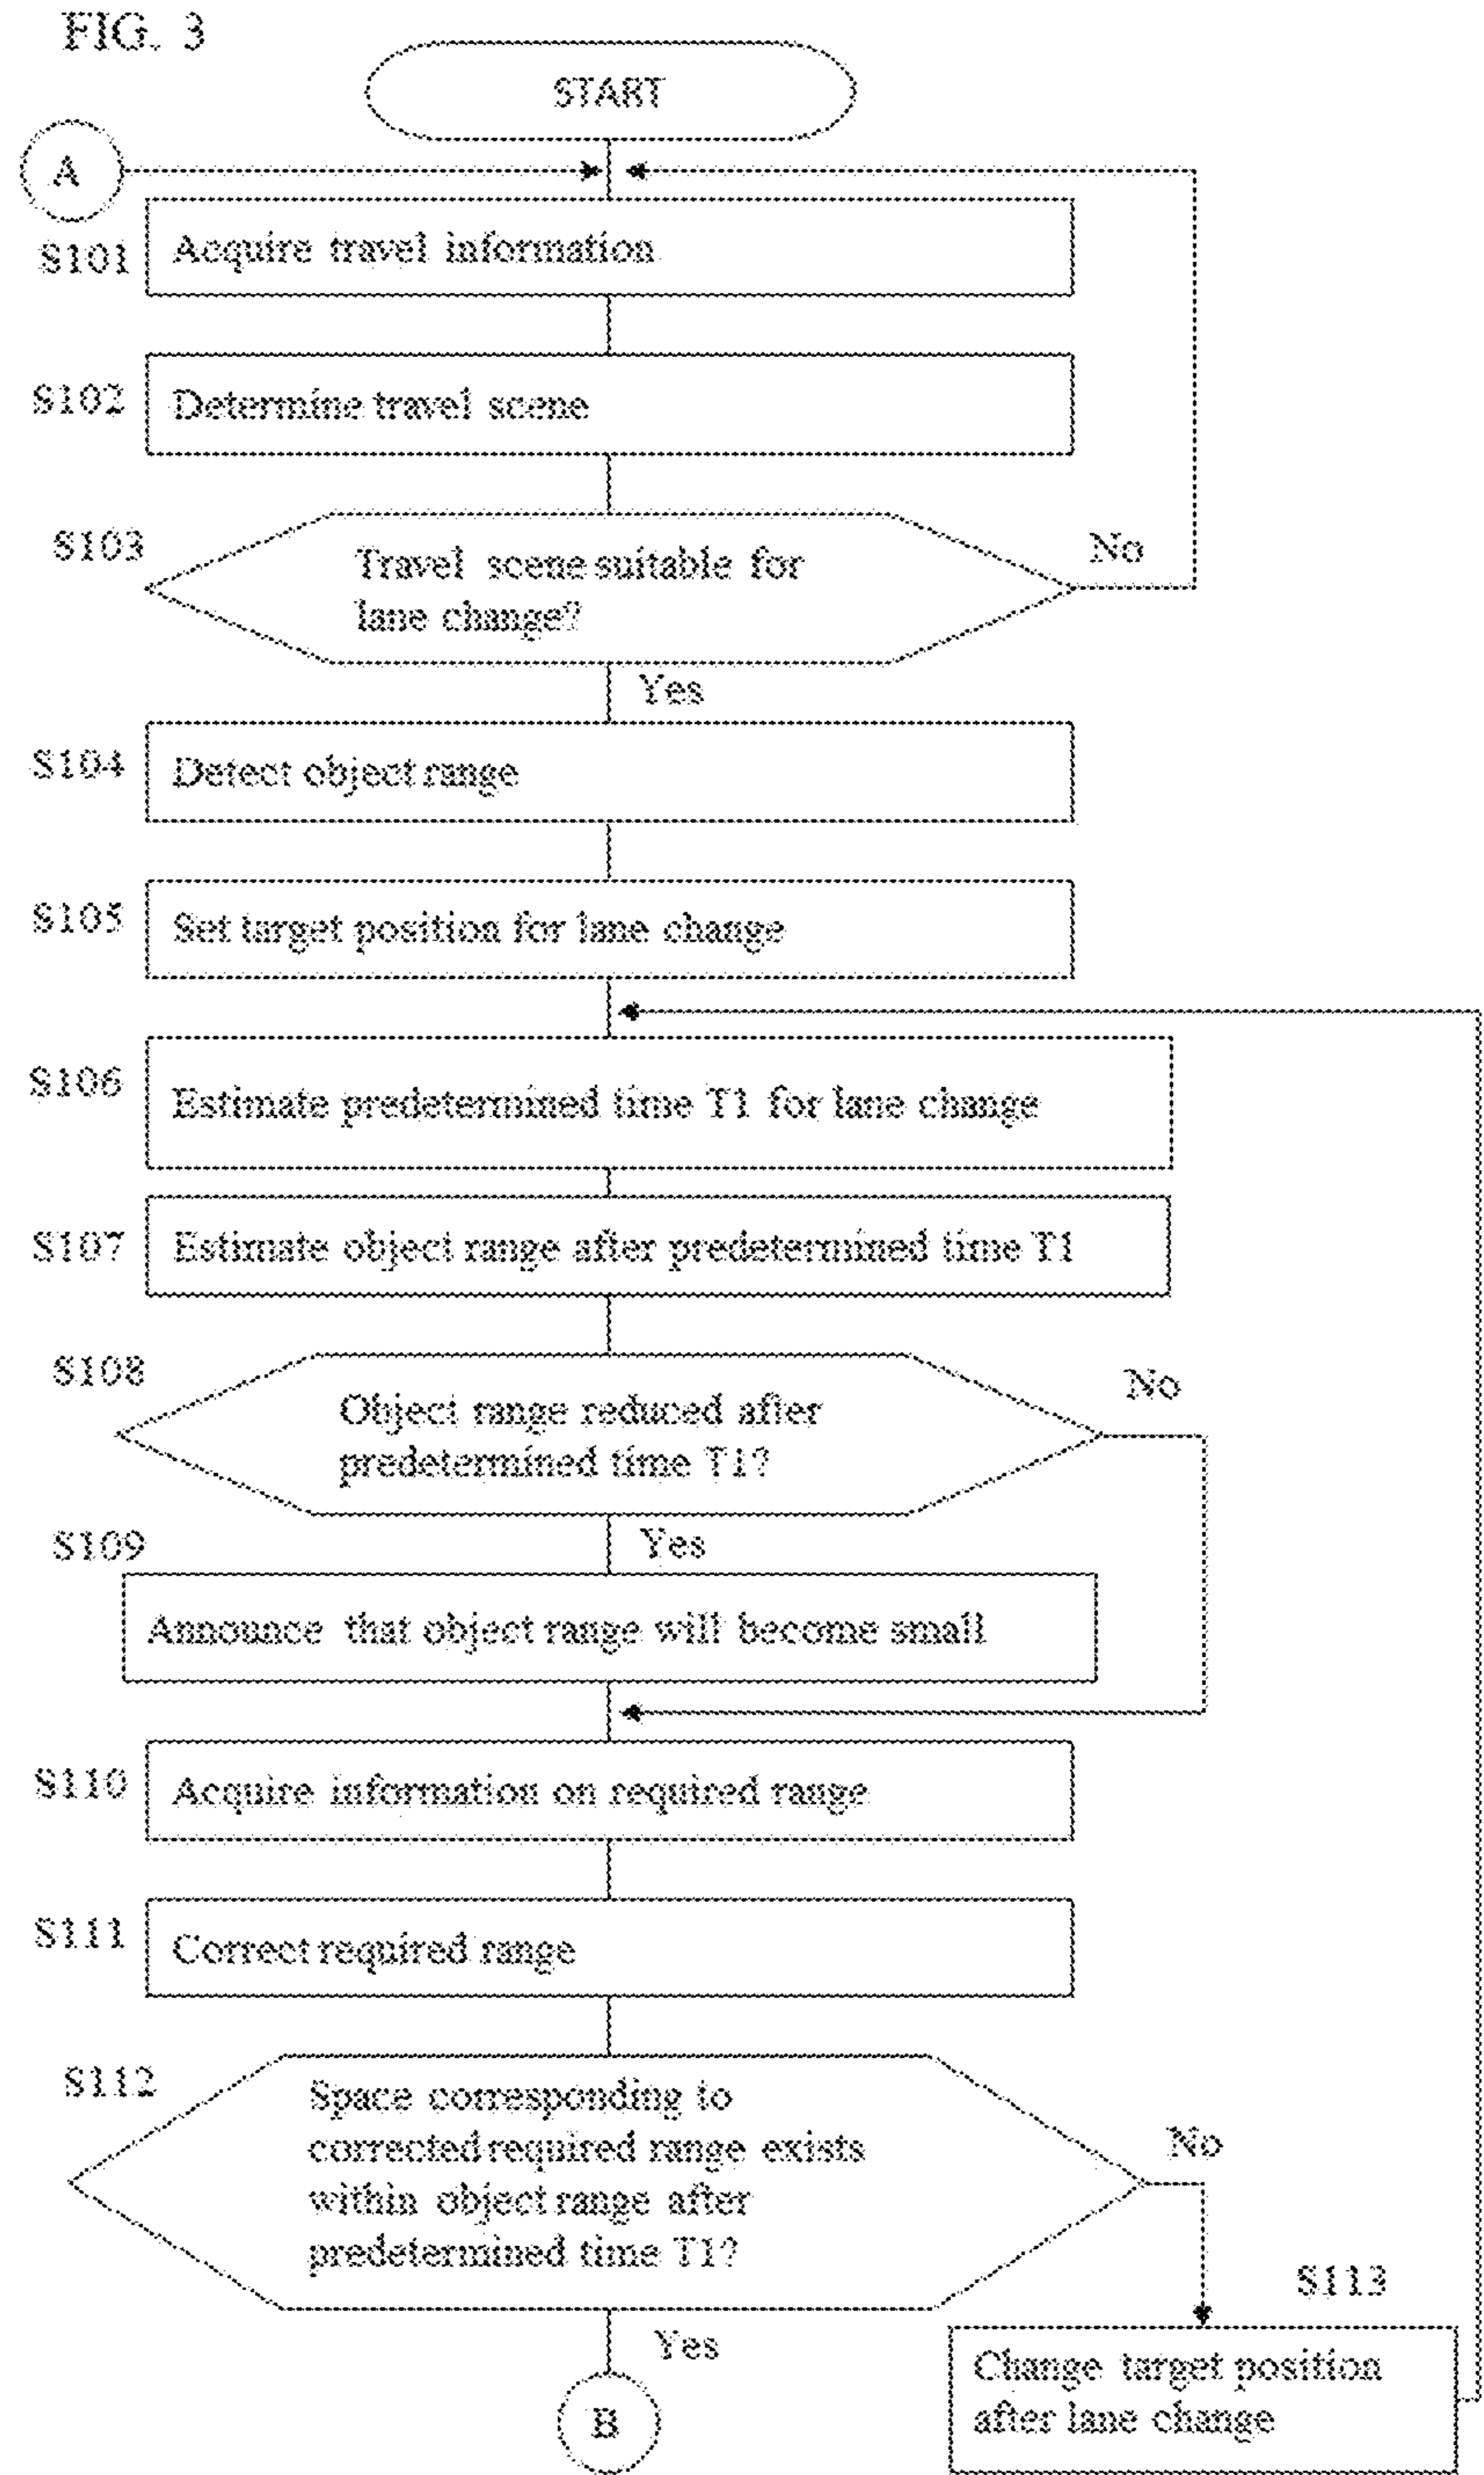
FIG. 3

START

A

S101 Acquire travel information

S102 Determine travel scene

S103 Travel scene suitable for lane change?

No

Yes

S104 Detect object range

S105 Set target position for lane change

S106 Estimate predetermined time T1 for lane change

S107 Estimate object range after predetermined time T1

S108 Object range reduced after predetermined time T1?

No

S109 Yes

Announce that object range will become small

S110 Acquire information on required range

S111 Correct required range

S112 Space corresponding to corrected required range exists within object range after predetermined time T1?

No

S113

Yes

B

Change target position after lane change